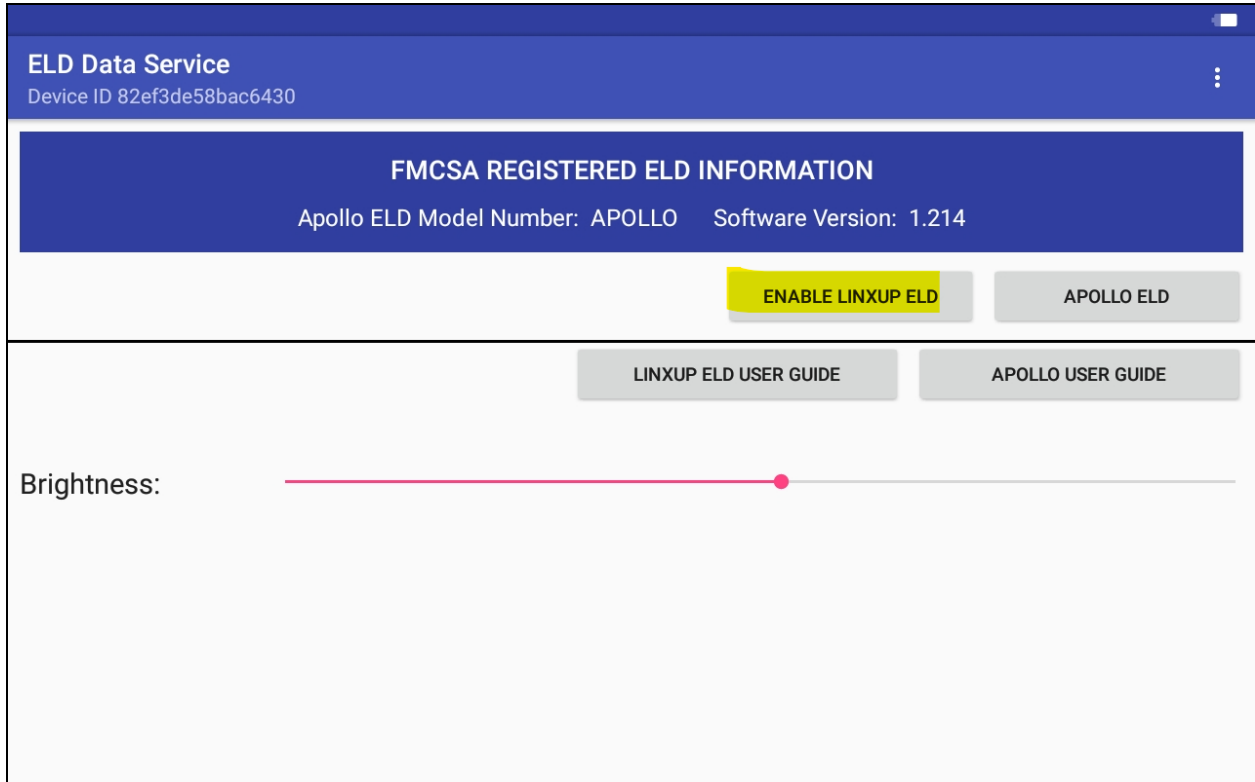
ELD Data Service
Device ID 82ef3de58bac6430

FMCSA REGISTERED ELD INFORMATION
Apollo ELD Model Number: APOLLO Software Version: 1.214

ENABLE LINXUP ELD
APOLLO ELD
LINXUP ELD USER GUIDE
APOLLO USER GUIDE

Brightness: